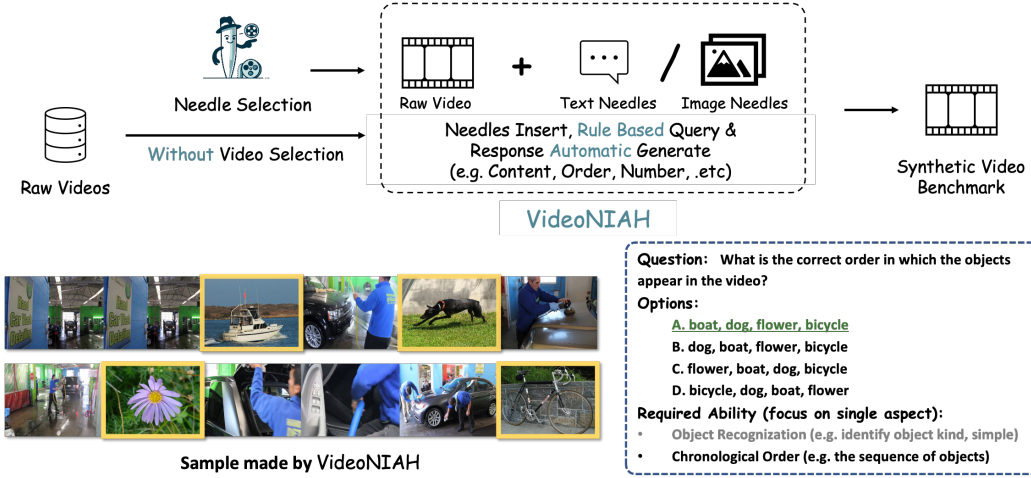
Needle Selection

Raw Video + Text Needles / Image Needles

Raw Videos

Without Video Selection

Needles Insert, Rule Based Query & Response Automatic Generate (e.g. Content, Order, Number, .etc)

Synthetic Video Benchmark

VideoNIAH

Question: What is the correct order in which the objects appear in the video?

Options:

A. boat, dog, flower, bicycle

B. dog, boat, flower, bicycle

C. flower, boat, dog, bicycle

D. bicycle, dog, boat, flower

Required Ability (focus on single aspect):

• Object Recognization (e.g. identify object kind, simple)

• Chronological Order (e.g. the sequence of objects)

Sample made by VideoNIAH